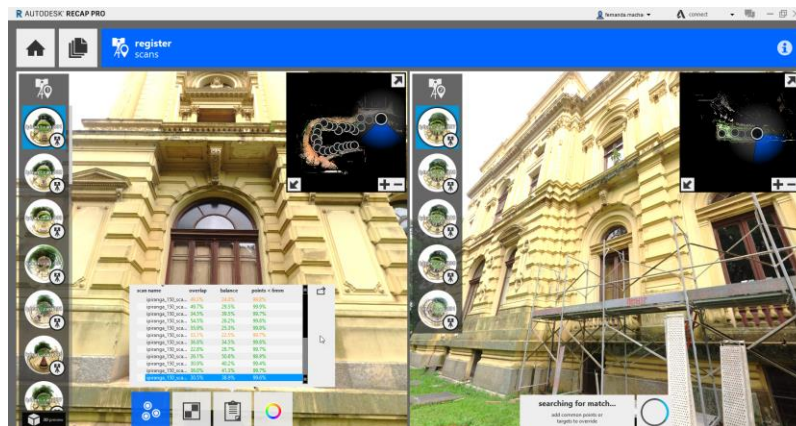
AUTODESK® RECAP PRO

fernanda machia

connect

register
scans

| scan name | overlap | balance | points < 6mm |
|---|---|---|---|
| ipiranga_150_sca... | 46.0% | 54.0% | 99.6% |
| ipiranga_150_sca... | 40.7% | 29.5% | 99.9% |
| ipiranga_150_sca... | 34.5% | 35.5% | 99.7% |
| ipiranga_150_sca... | 54.7% | 28.0% | 99.6% |
| ipiranga_150_sca... | 35.8% | 25.0% | 99.8% |
| ipiranga_150_sca... | 41.9% | 22.0% | 99.7% |
| ipiranga_150_sca... | 36.6% | 34.5% | 99.8% |
| ipiranga_150_sca... | 38.4% | 28.7% | 99.7% |
| ipiranga_150_sca... | 39.7% | 50.8% | 99.8% |
| ipiranga_150_sca... | 30.9% | 48.2% | 99.8% |
| ipiranga_150_sca... | 36.0% | 45.0% | 99.7% |
| ipiranga_150_sca... | 30.5% | 36.8% | 99.6% |

searching for match...
add common points or targets to override